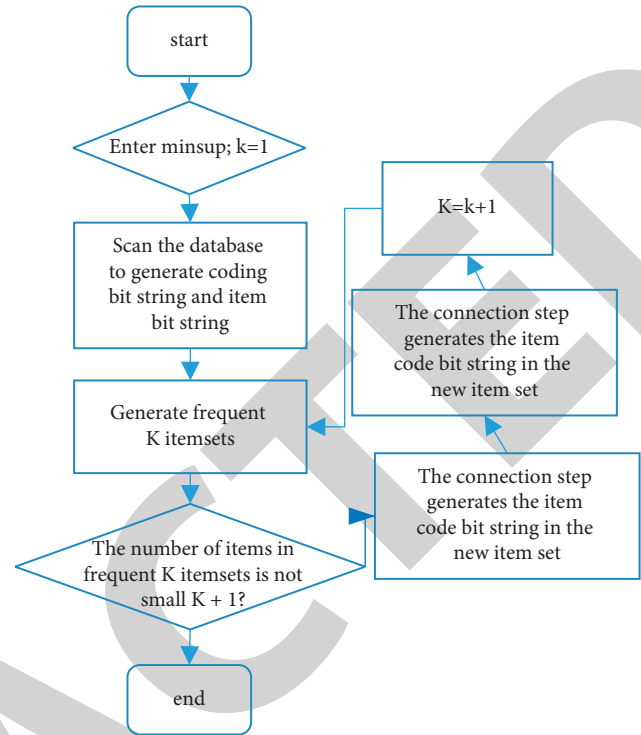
start

Enter minsup; k=1

Scan the database to generate coding bit string and item bit string

Generate frequent K itemsets

The number of items in frequent K itemsets is not small K + 1?

end

K=k+1

The connection step generates the item code bit string in the new item set

The connection step generates the item code bit string in the new item set